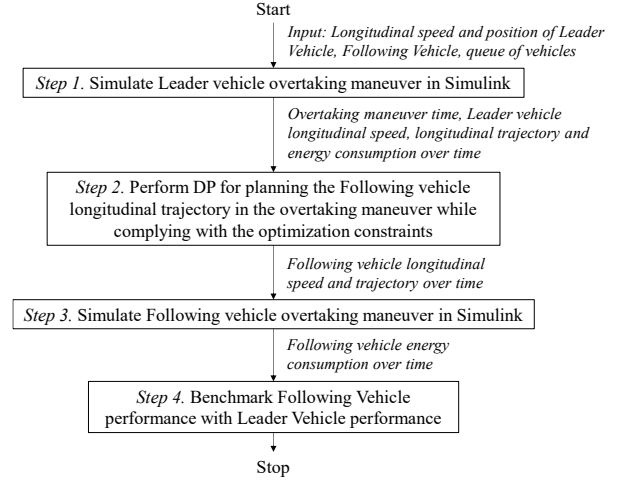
Start

Input: Longitudinal speed and position of Leader Vehicle, Following Vehicle, queue of vehicles

Step 1. Simulate Leader vehicle overtaking maneuver in Simulink

Overtaking maneuver time, Leader vehicle longitudinal speed, longitudinal trajectory and energy consumption over time

Step 2. Perform DP for planning the Following vehicle longitudinal trajectory in the overtaking maneuver while complying with the optimization constraints

Following vehicle longitudinal speed and trajectory over time

Step 3. Simulate Following vehicle overtaking maneuver in Simulink

Following vehicle energy consumption over time

Step 4. Benchmark Following Vehicle performance with Leader Vehicle performance

Stop